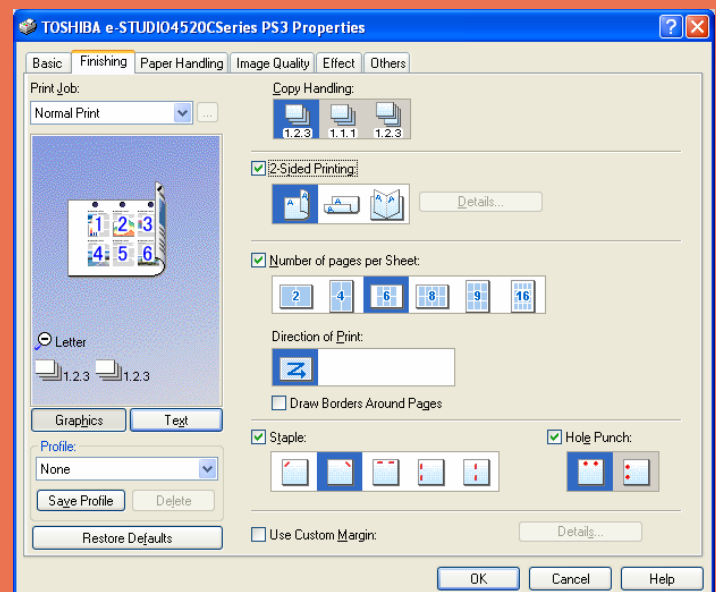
TOSHIBA e-STUDIO4520CSeries PS3 Properties

Basic | Finishing | Paper Handling | Image Quality | Effect | Others

Print Job:
Normal Print

1 2 3
4 5 6

Letter
1.2.3 1.2.3

Graphics | Text

Profile:
None
Save Profile | Delete

Restore Defaults

Copy Handling:
1.2.3 1.1.1 1.2.3

2-Sided Printing
Details...

Number of pages per Sheet:
2 4 6 8 9 16

Direction of Print:

Draw Borders Around Pages

Staple:

Hole Punch:

Use Custom Margin:
Details...

OK | Cancel | Help